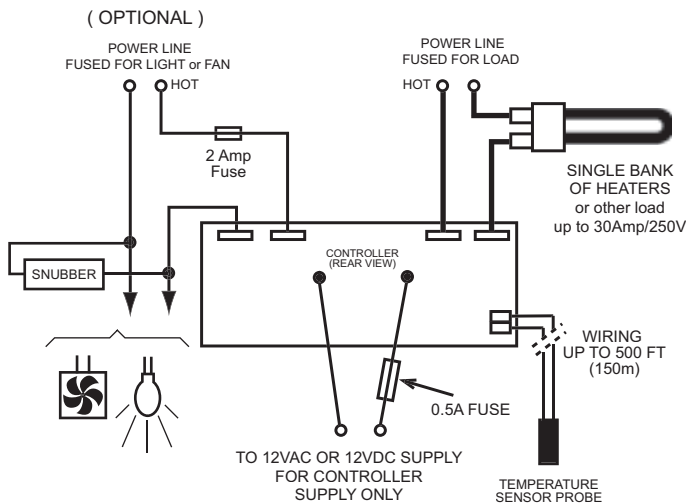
( OPTIONAL )

POWER LINE
FUSED FOR LIGHT or FAN

HOT

2 Amp
Fuse

POWER LINE
FUSED FOR LOAD

HOT

SINGLE BANK
OF HEATERS
or other load
up to 30Amp/250V

SNUBBER

CONTROLLER
(REAR VIEW)

WIRING
UP TO 500 FT
(150m)

0.5A FUSE

TO 12VAC OR 12VDC SUPPLY
FOR CONTROLLER
SUPPLY ONLY

TEMPERATURE
SENSOR PROBE